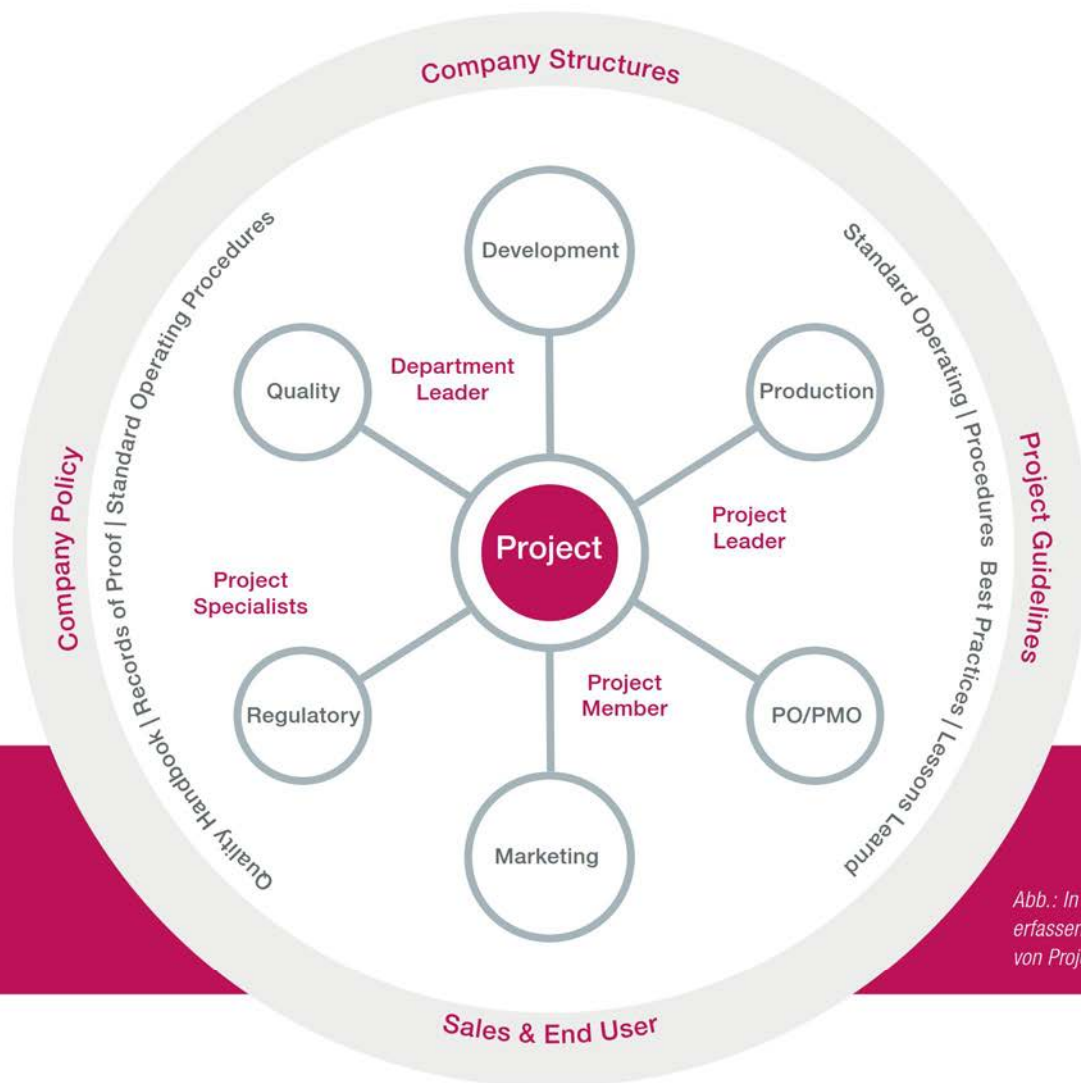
Company Structures

Company Policy

Project Guidelines

Sales & End User

Quality Handbook | Records of Proof | Standard Operating Procedures

Standard Operating | Procedures Best Practices | Lessons Learnd

Development

Quality

Department Leader

Production

Project

Project Leader

Project Specialists

Regulatory

Project Member

PO/PMO

Marketing

Abb.: In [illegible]
erfassen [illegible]
von Proj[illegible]